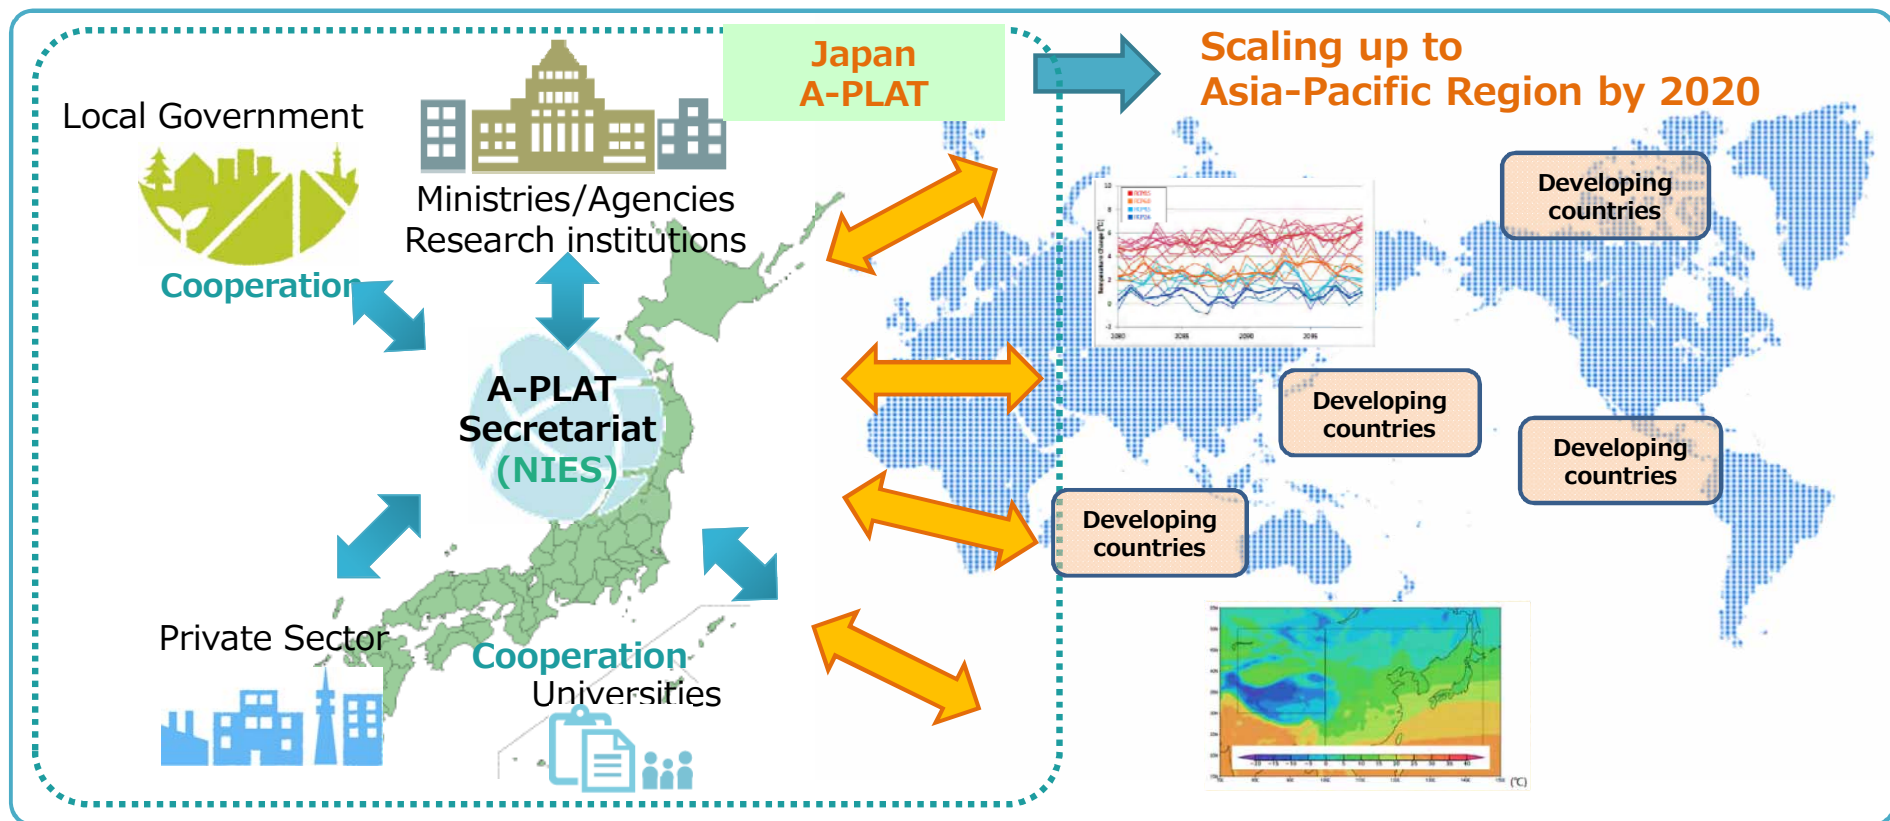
Local Government

Cooperation

Ministries/Agencies
Research institutions

Japan
A-PLAT

Scaling up to
Asia-Pacific Region by 2020

A-PLAT
Secretariat
(NIES)

Developing countries

Developing countries

Developing countries

Developing countries

Private Sector

Cooperation
Universities